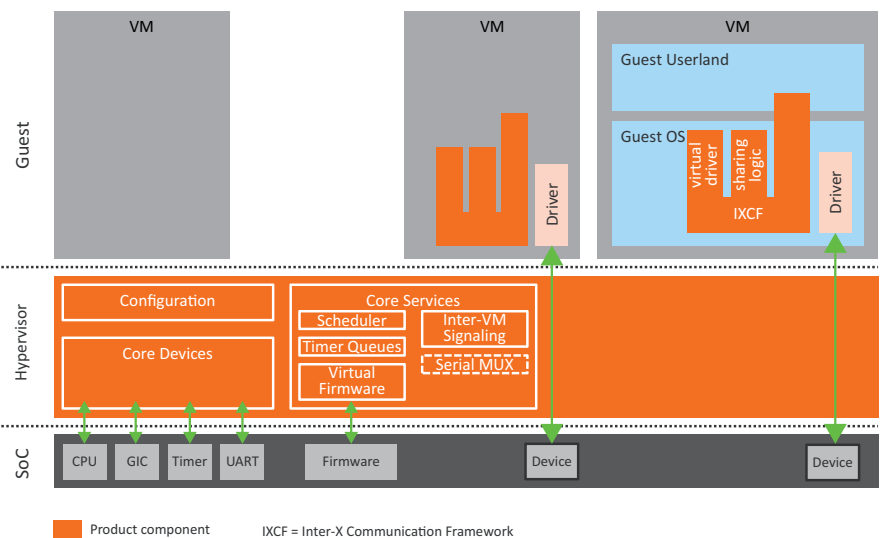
Guest

VM

VM

Driver

VM

Guest Userland

Guest OS

virtual driver

sharing logic

IXCF

Driver

Hypervisor

Configuration

Core Devices

Core Services

Scheduler

Timer Queues

Virtual Firmware

Inter-VM Signaling

Serial MUX

SoC

CPU

GIC

Timer

UART

Firmware

Device

Device

Product component

IXCF = Inter-X Communication Framework